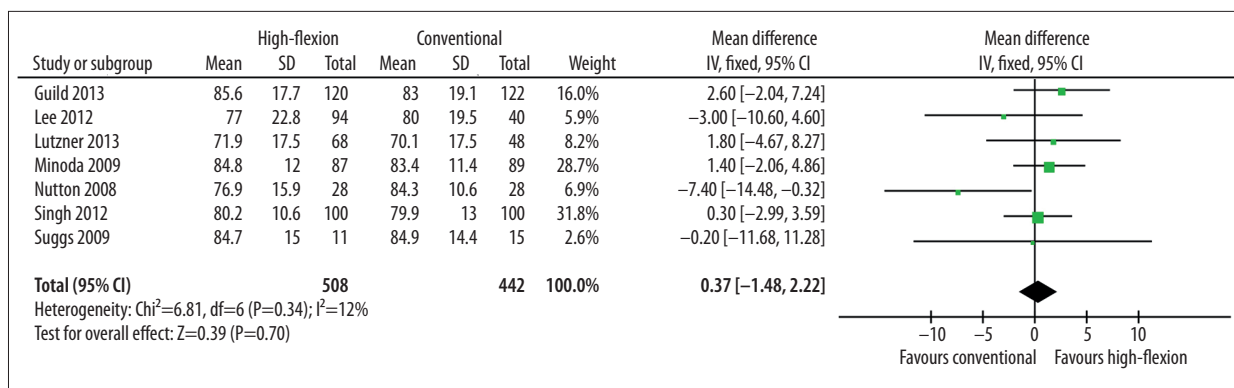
| Study or subgroup | High-flexion Mean | High-flexion SD | High-flexion Total | Conventional Mean | Conventional SD | Conventional Total | Weight | Mean difference IV, fixed, 95% CI |
|---|---|---|---|---|---|---|---|---|
| Guild 2013 | 85.6 | 17.7 | 120 | 83 | 19.1 | 122 | 16.0% | 2.60 [−2.04, 7.24] |
| Lee 2012 | 77 | 22.8 | 94 | 80 | 19.5 | 40 | 5.9% | −3.00 [−10.60, 4.60] |
| Lutzner 2013 | 71.9 | 17.5 | 68 | 70.1 | 17.5 | 48 | 8.2% | 1.80 [−4.67, 8.27] |
| Minoda 2009 | 84.8 | 12 | 87 | 83.4 | 11.4 | 89 | 28.7% | 1.40 [−2.06, 4.86] |
| Nutton 2008 | 76.9 | 15.9 | 28 | 84.3 | 10.6 | 28 | 6.9% | −7.40 [−14.48, −0.32] |
| Singh 2012 | 80.2 | 10.6 | 100 | 79.9 | 13 | 100 | 31.8% | 0.30 [−2.99, 3.59] |
| Suggs 2009 | 84.7 | 15 | 11 | 84.9 | 14.4 | 15 | 2.6% | −0.20 [−11.68, 11.28] |
| **Total (95% CI)** | | | **508** | | | **442** | **100.0%** | **0.37 [−1.48, 2.22]** |

Heterogeneity: $Chi^2=6.81$, df=6 (P=0.34); $I^2=12\%$
Test for overall effect: Z=0.39 (P=0.70)

Mean difference
IV, fixed, 95% CI

−10 −5 0 5 10
Favours conventional Favours high-flexion